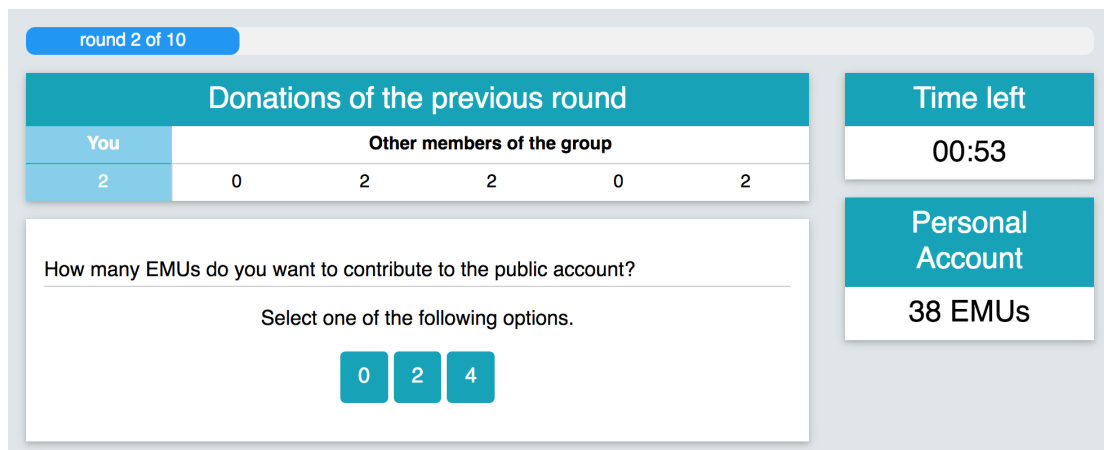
round 2 of 10

Donations of the previous round

| You | Other members of the group | | | | |
|---|---|---|---|---|---|
| 2 | 0 | 2 | 2 | 0 | 2 |

Time left

00:53

How many EMUs do you want to contribute to the public account?

Select one of the following options.

0 2 4

Personal Account

38 EMUs